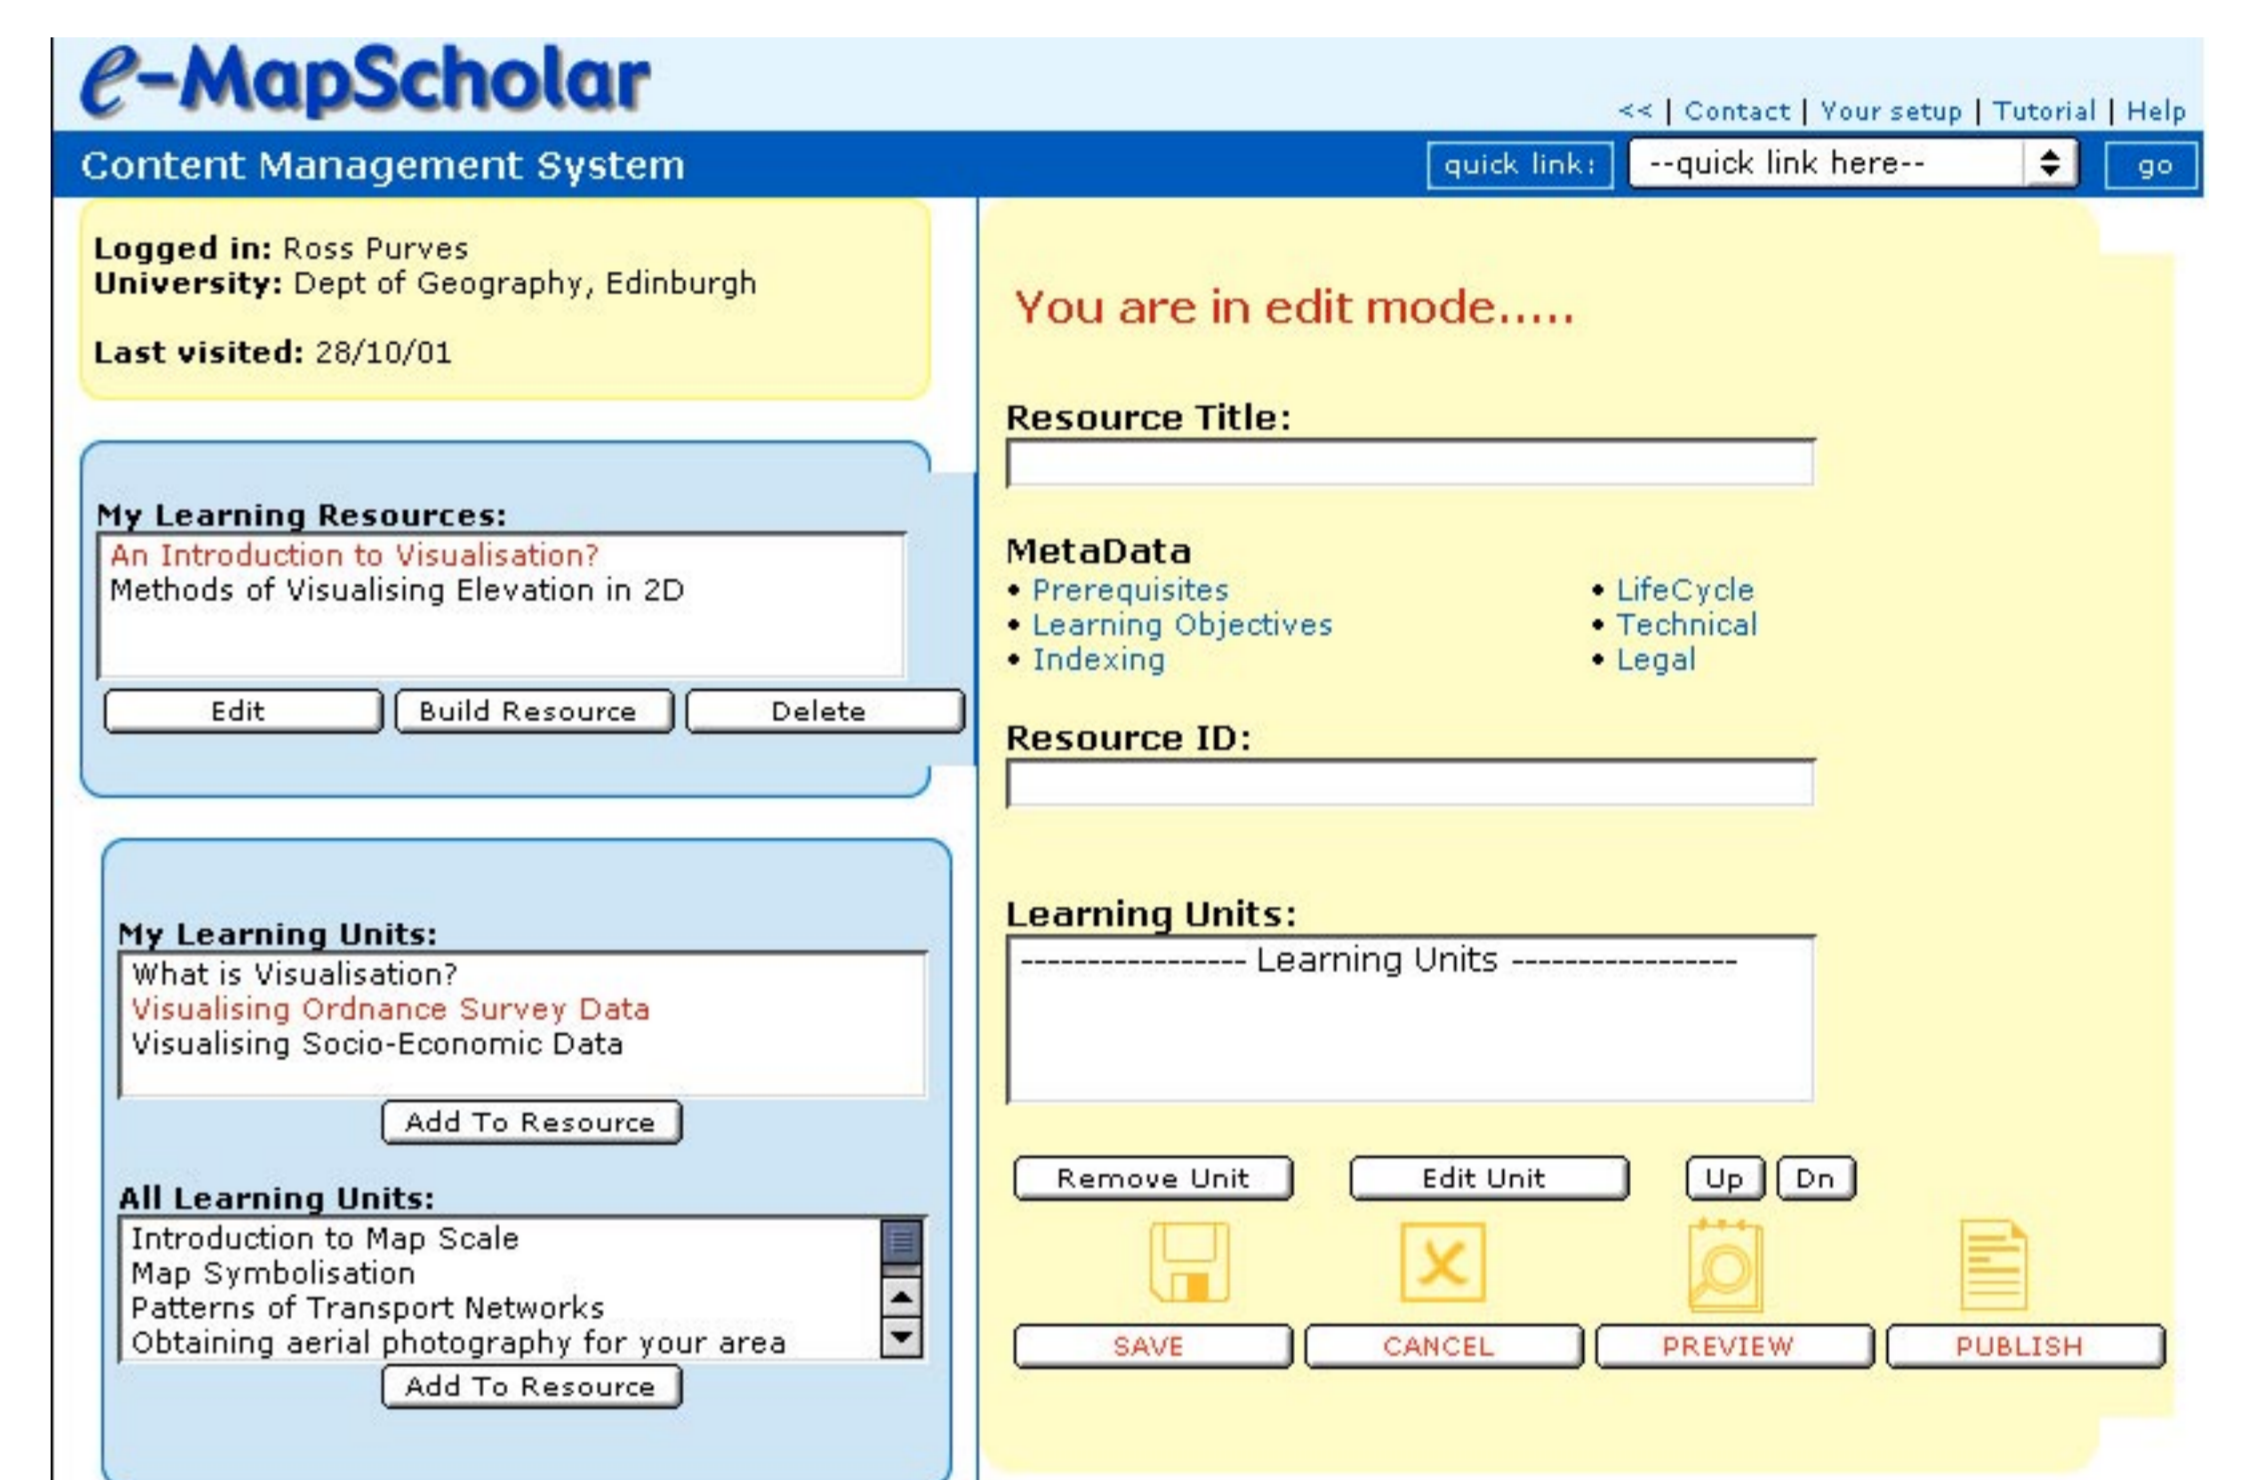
e-MapScholar

<< | Contact | Your setup | Tutorial | Help

Content Management System

quick link: --quick link here-- go

**Logged in:** Ross Purves
**University:** Dept of Geography, Edinburgh

**Last visited:** 28/10/01

**My Learning Resources:**
An Introduction to Visualisation?
Methods of Visualising Elevation in 2D

Edit | Build Resource | Delete

**My Learning Units:**
What is Visualisation?
Visualising Ordnance Survey Data
Visualising Socio-Economic Data

Add To Resource

**All Learning Units:**
Introduction to Map Scale
Map Symbolisation
Patterns of Transport Networks
Obtaining aerial photography for your area

Add To Resource

You are in edit mode.....

**Resource Title:**

**MetaData**
• Prerequisites
• Learning Objectives
• Indexing
• LifeCycle
• Technical
• Legal

**Resource ID:**

**Learning Units:**
---------------- Learning Units ----------------

Remove Unit | Edit Unit | Up | Dn

SAVE | CANCEL | PREVIEW | PUBLISH